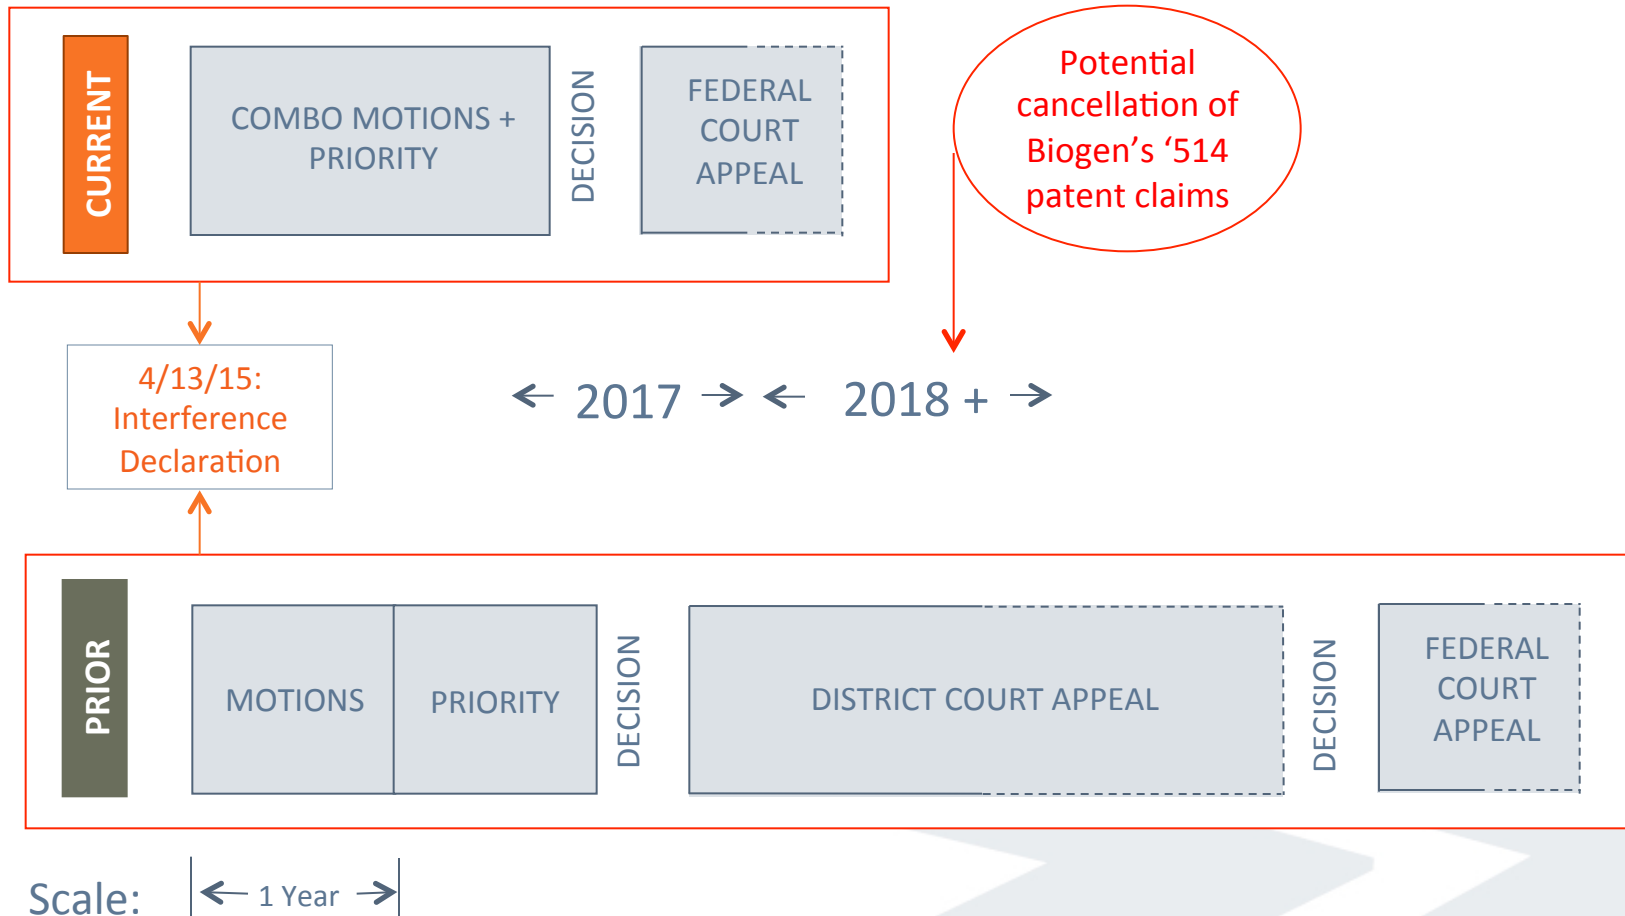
CURRENT

COMBO MOTIONS + PRIORITY

DECISION

FEDERAL COURT APPEAL

Potential cancellation of Biogen's '514 patent claims

4/13/15: Interference Declaration

← 2017 → ← 2018 + →

PRIOR

MOTIONS

PRIORITY

DECISION

DISTRICT COURT APPEAL

DECISION

FEDERAL COURT APPEAL

Scale: ← 1 Year →